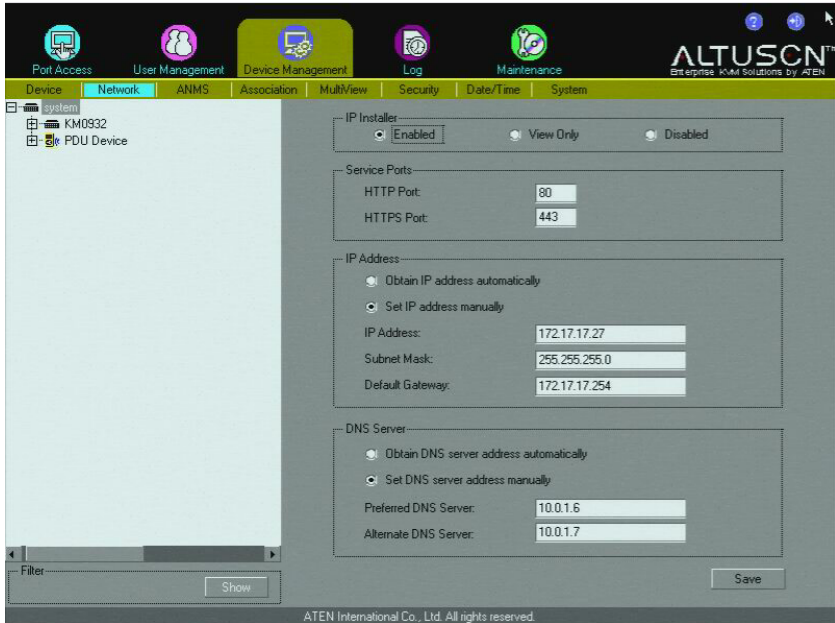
Port Access
User Management
Device Management
Log
Maintenance
ALTUSCN™
Enterprise KVM Solutions by ATEN

Device | Network | ANMS | Association | MultiView | Security | Date/Time | System

system
KM0932
PDU Device

IP Installer
Enabled
View Only
Disabled

Service Ports
HTTP Port: 80
HTTPS Port: 443

IP Address
Obtain IP address automatically
Set IP address manually
IP Address: 172.17.17.27
Subnet Mask: 255.255.255.0
Default Gateway: 172.17.17.254

DNS Server
Obtain DNS server address automatically
Set DNS server address manually
Preferred DNS Server: 10.0.1.6
Alternate DNS Server: 10.0.1.7

Filter
Show

Save

ATEN International Co., Ltd. All rights reserved.